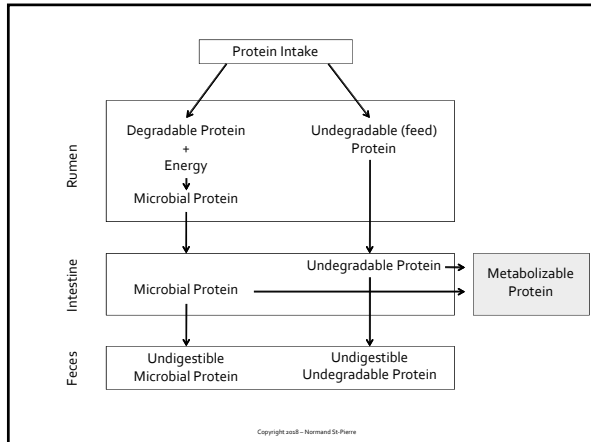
Protein Intake

Rumen

Degradable Protein
+
Energy
Microbial Protein

Undegradable (feed) Protein

Intestine

Undegradable Protein

Microbial Protein

Metabolizable Protein

Feces

Undigestible Microbial Protein

Undigestible Undegradable Protein

Copyright 2018 – Normand St-Pierre